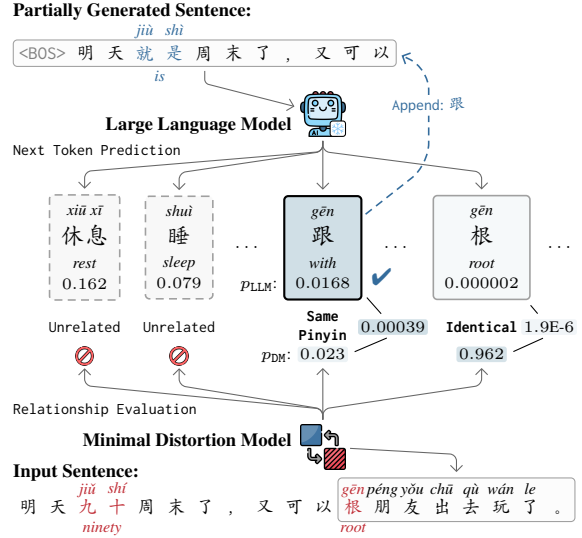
Partially Generated Sentence:

jiù shì
<BOS> 明 天 就 是 周 末 了 ， 又 可 以
is

Append: 跟

Large Language Model

Next Token Prediction

| xiū xī 休息 rest 0.162 | shuì 睡 sleep 0.079 | ... | gēn 跟 with 0.0168 | ... | gēn 根 root 0.000002 | ... |

$p_{\text{LLM}}$:

Unrelated Unrelated

Same Pinyin 0.00039

Identical 1.9E-6

$p_{\text{DM}}$: 0.023 0.962

Relationship Evaluation

Minimal Distortion Model

Input Sentence:

jiǔ shí
明 天 九 十 周 末 了 ， 又 可 以
ninety

gēn péng yǒu chū qù wán le
根 朋 友 出 去 玩 了 。
root